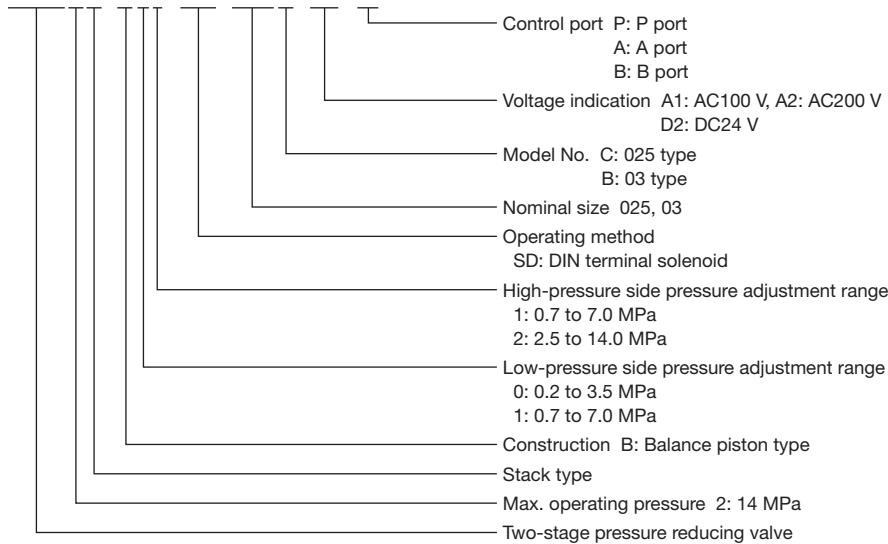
Control port P: P port
A: A port
B: B port

Voltage indication A1: AC100 V, A2: AC200 V
D2: DC24 V

Model No. C: 025 type
B: 03 type

Nominal size 025, 03

Operating method
SD: DIN terminal solenoid

High-pressure side pressure adjustment range
1: 0.7 to 7.0 MPa
2: 2.5 to 14.0 MPa

Low-pressure side pressure adjustment range
0: 0.2 to 3.5 MPa
1: 0.7 to 7.0 MPa

Construction B: Balance piston type

Stack type

Max. operating pressure 2: 14 MPa

Two-stage pressure reducing valve